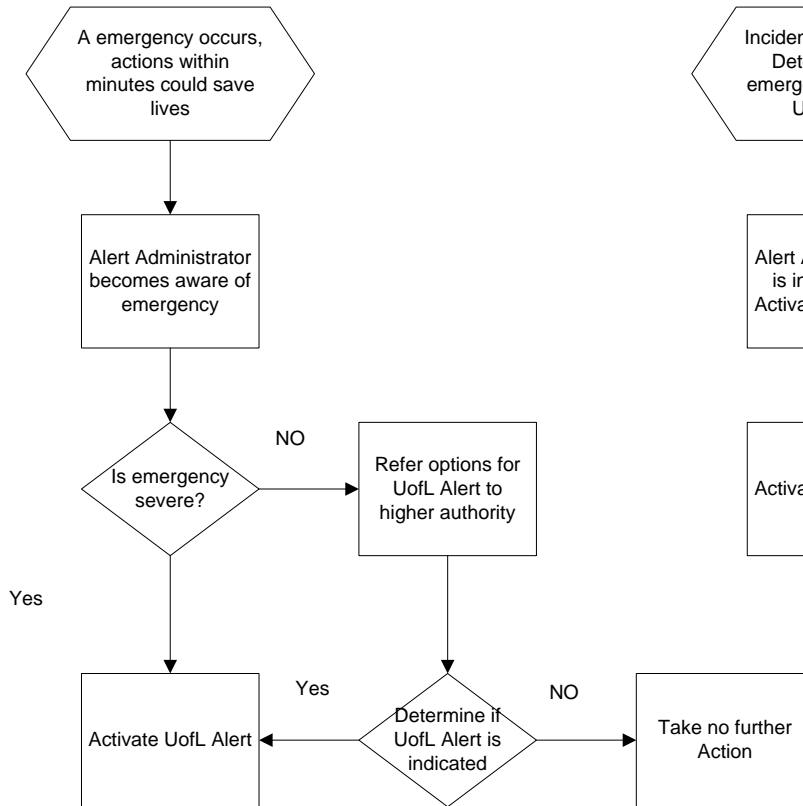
A emergency occurs, actions within minutes could save lives

Alert Administrator becomes aware of emergency

Is emergency severe?

NO

Refer options for UofL Alert to higher authority

Yes

Activate UofL Alert

Yes

Determine if UofL Alert is indicated

NO

Take no further Action

Inciden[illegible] Det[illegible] emerg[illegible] U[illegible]

Alert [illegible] is i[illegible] Activa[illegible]

Activa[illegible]